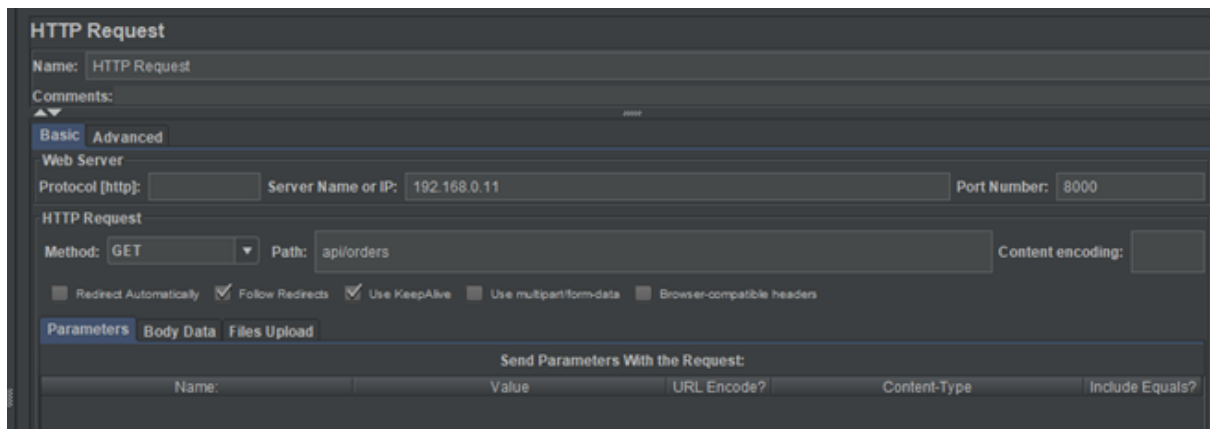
HTTP Request

Name: HTTP Request

Comments:

Basic Advanced

Web Server

Protocol [http]: Server Name or IP: 192.168.0.11 Port Number: 8000

HTTP Request

Method: GET Path: api/orders Content encoding:

Redirect Automatically Follow Redirects Use KeepAlive Use multipart/form-data Browser-compatible headers

Parameters Body Data Files Upload

Send Parameters With the Request:

| Name: | Value | URL Encode? | Content-Type | Include Equals? |
|---|---|---|---|---|